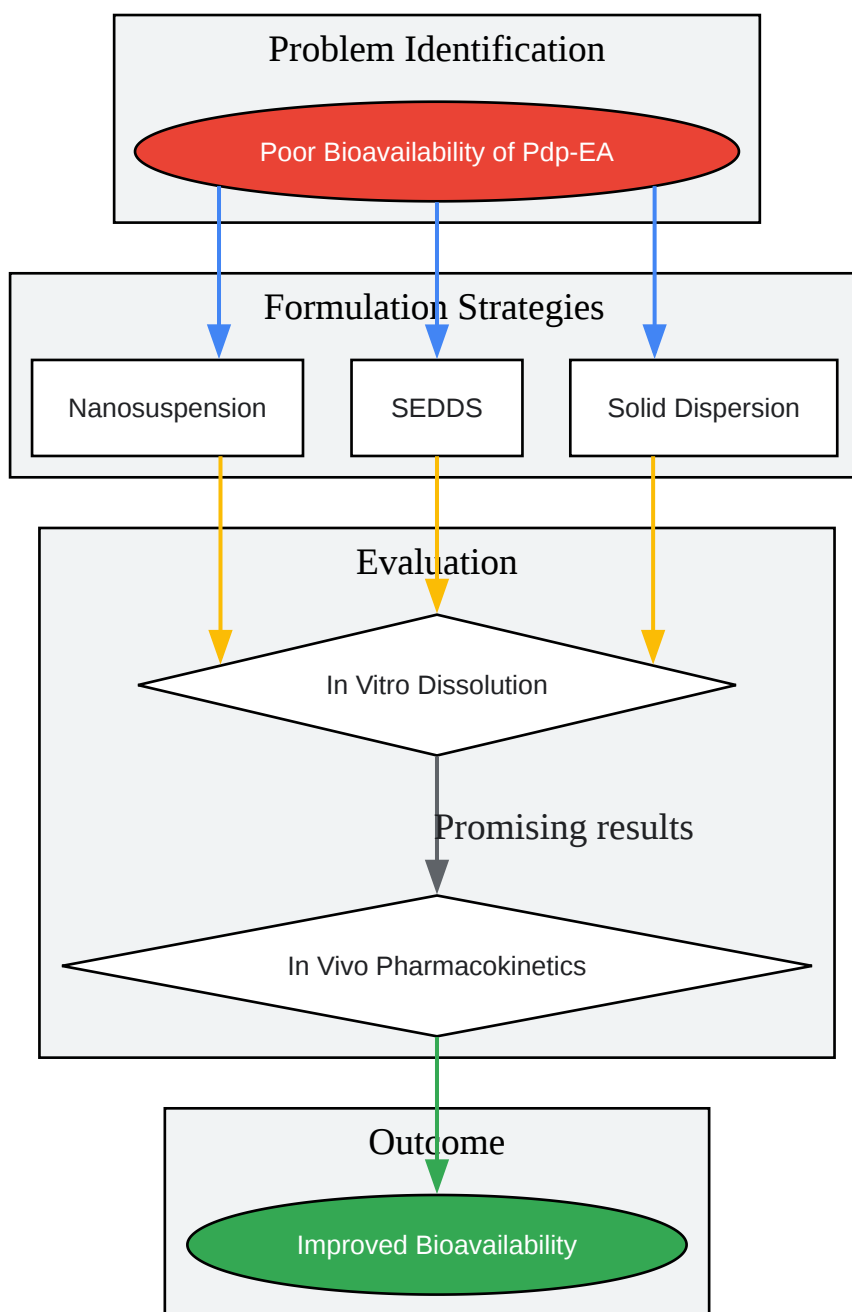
Problem Identification

Poor Bioavailability of Pdp-EA

Formulation Strategies

Nanosuspension

SEDDS

Solid Dispersion

Evaluation

In Vitro Dissolution

Promising results

In Vivo Pharmacokinetics

Outcome

Improved Bioavailability